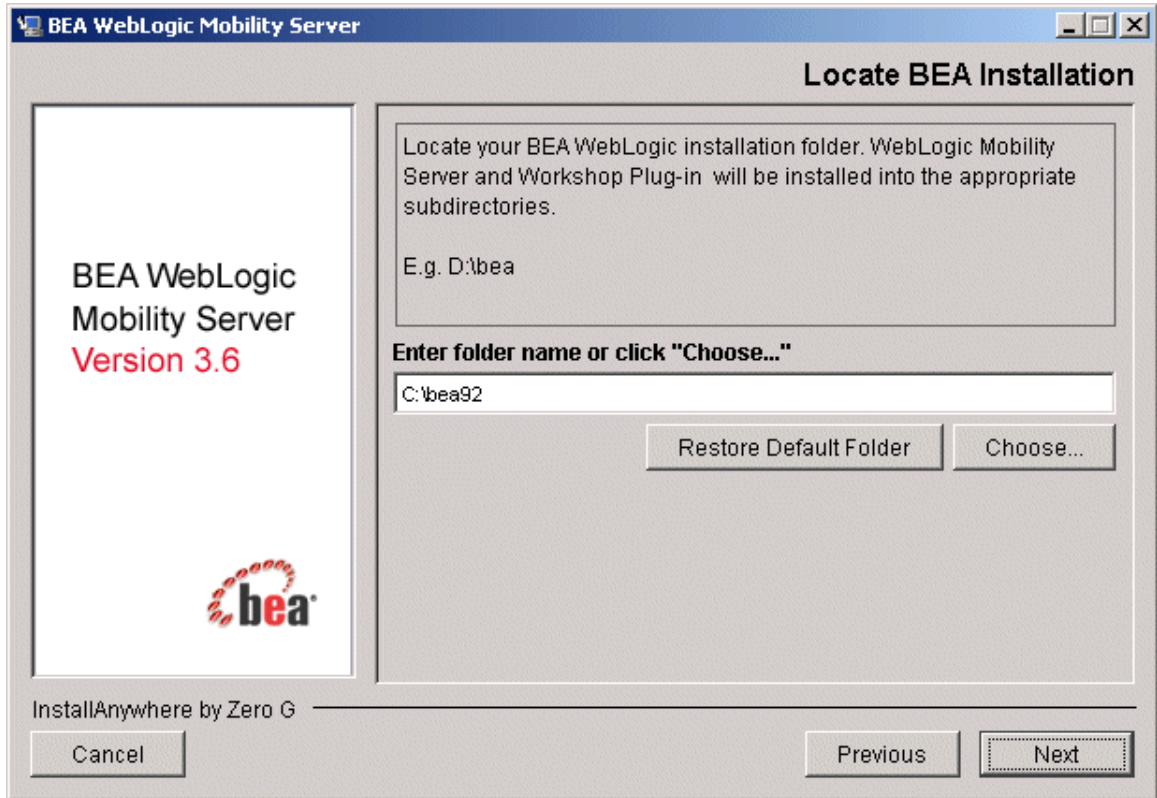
BEA WebLogic Mobility Server

Locate BEA Installation

BEA WebLogic Mobility Server
Version 3.6

bea

Locate your BEA WebLogic installation folder. WebLogic Mobility Server and Workshop Plug-in will be installed into the appropriate subdirectories.

E.g. D:\bea

Enter folder name or click "Choose..."

C:\bea92

Restore Default Folder

Choose...

InstallAnywhere by Zero G

Cancel

Previous

Next